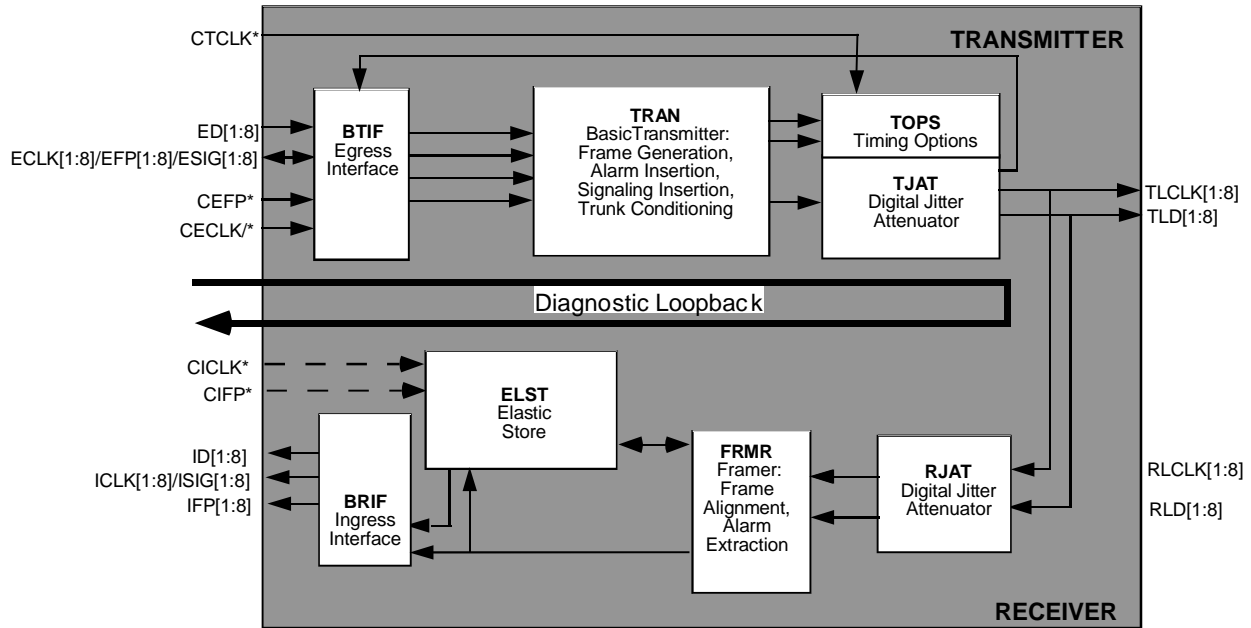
CTCLK*

TRANSMITTER

ED[1:8]

ECLK[1:8]/EFP[1:8]/ESIG[1:8]

CEFP*

CECLK/*

BTIF
Egress
Interface

TRAN
BasicTransmitter:
Frame Generation,
Alarm Insertion,
Signaling Insertion,
Trunk Conditioning

TOPS
Timing Options

TJAT
Digital Jitter
Attenuator

TLCLK[1:8]

TLD[1:8]

Diagnostic Loopback

CICLK*

CIFP*

ELST
Elastic
Store

ID[1:8]

ICLK[1:8]/ISIG[1:8]

IFP[1:8]

BRIF
Ingress
Interface

FRMR
Framer:
Frame
Alignment,
Alarm
Extraction

RJAT
Digital Jitter
Attenuator

RLCLK[1:8]

RLD[1:8]

RECEIVER